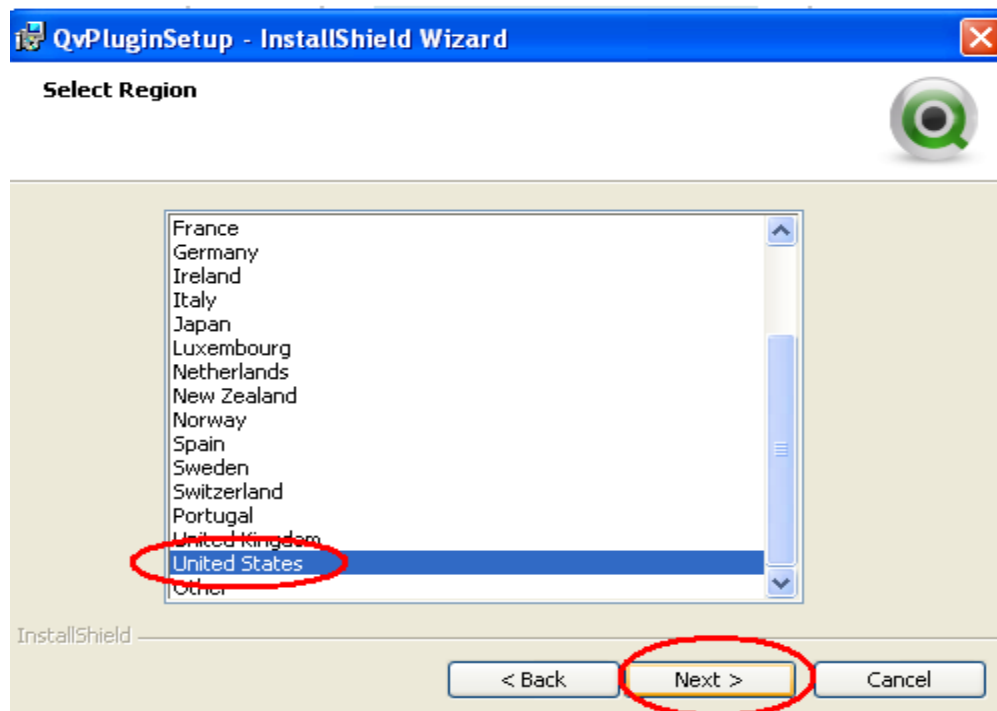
QvPluginSetup - InstallShield Wizard

Select Region

France
Germany
Ireland
Italy
Japan
Luxembourg
Netherlands
New Zealand
Norway
Spain
Sweden
Switzerland
Portugal
United Kingdom
United States
Other

InstallShield

< Back
Next >
Cancel